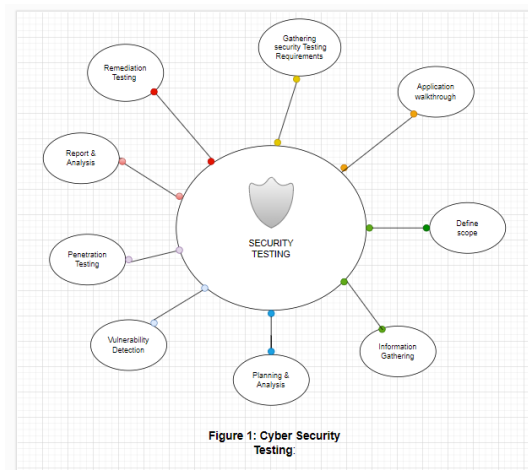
Gathering security Testing Requirements

Application walkthrough

Define scope

Information Gathering

Planning & Analysis

Vulnerability Detection

Penetration Testing

Report & Analysis

Remediation Testing

SECURITY TESTING

Figure 1: Cyber Security Testing: